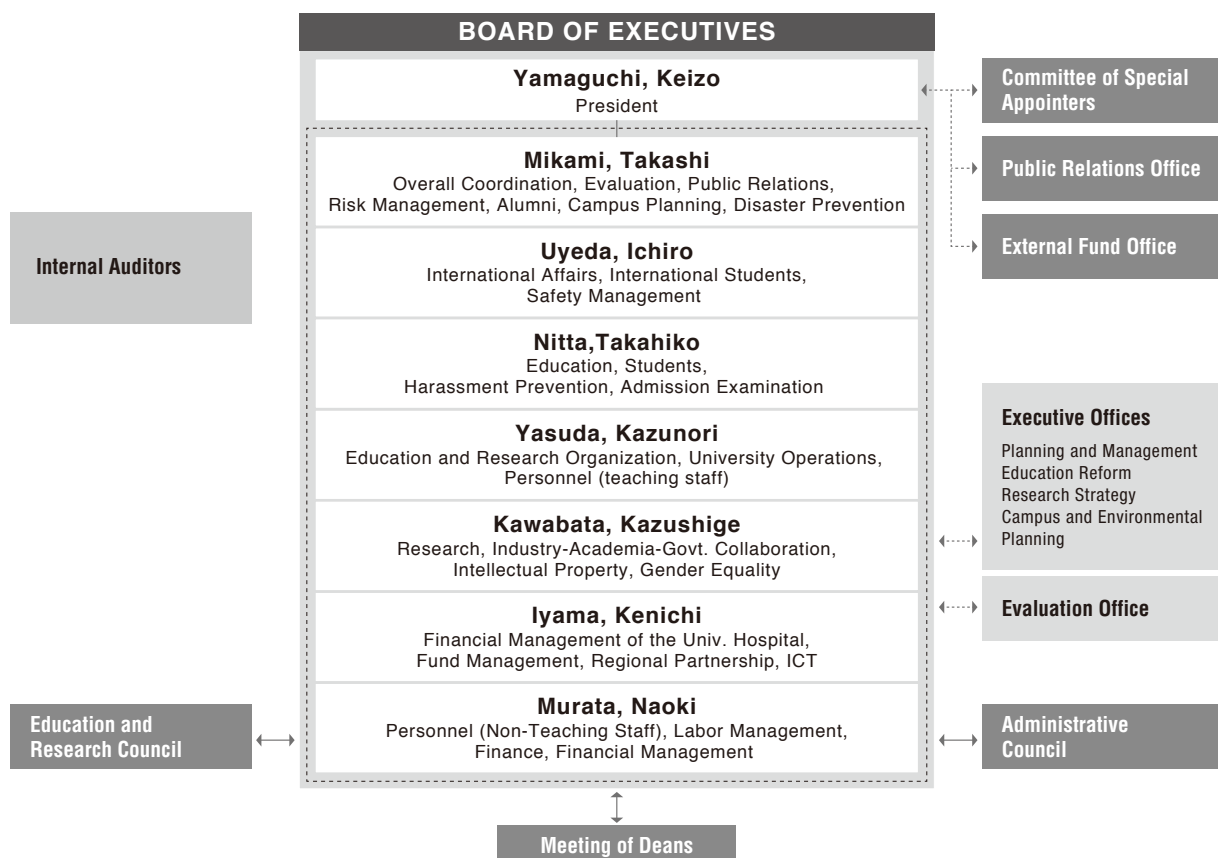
BOARD OF EXECUTIVES

Yamaguchi, Keizo
President

Committee of Special Appointers

Public Relations Office

External Fund Office

Mikami, Takashi
Overall Coordination, Evaluation, Public Relations, Risk Management, Alumni, Campus Planning, Disaster Prevention

Internal Auditors

Uyeda, Ichiro
International Affairs, International Students, Safety Management

Nitta,Takahiko
Education, Students, Harassment Prevention, Admission Examination

Yasuda, Kazunori
Education and Research Organization, University Operations, Personnel (teaching staff)

Executive Offices
Planning and Management
Education Reform
Research Strategy
Campus and Environmental Planning

Kawabata, Kazushige
Research, Industry-Academia-Govt. Collaboration, Intellectual Property, Gender Equality

Iyama, Kenichi
Financial Management of the Univ. Hospital, Fund Management, Regional Partnership, ICT

Evaluation Office

Education and Research Council

Murata, Naoki
Personnel (Non-Teaching Staff), Labor Management, Finance, Financial Management

Administrative Council

Meeting of Deans